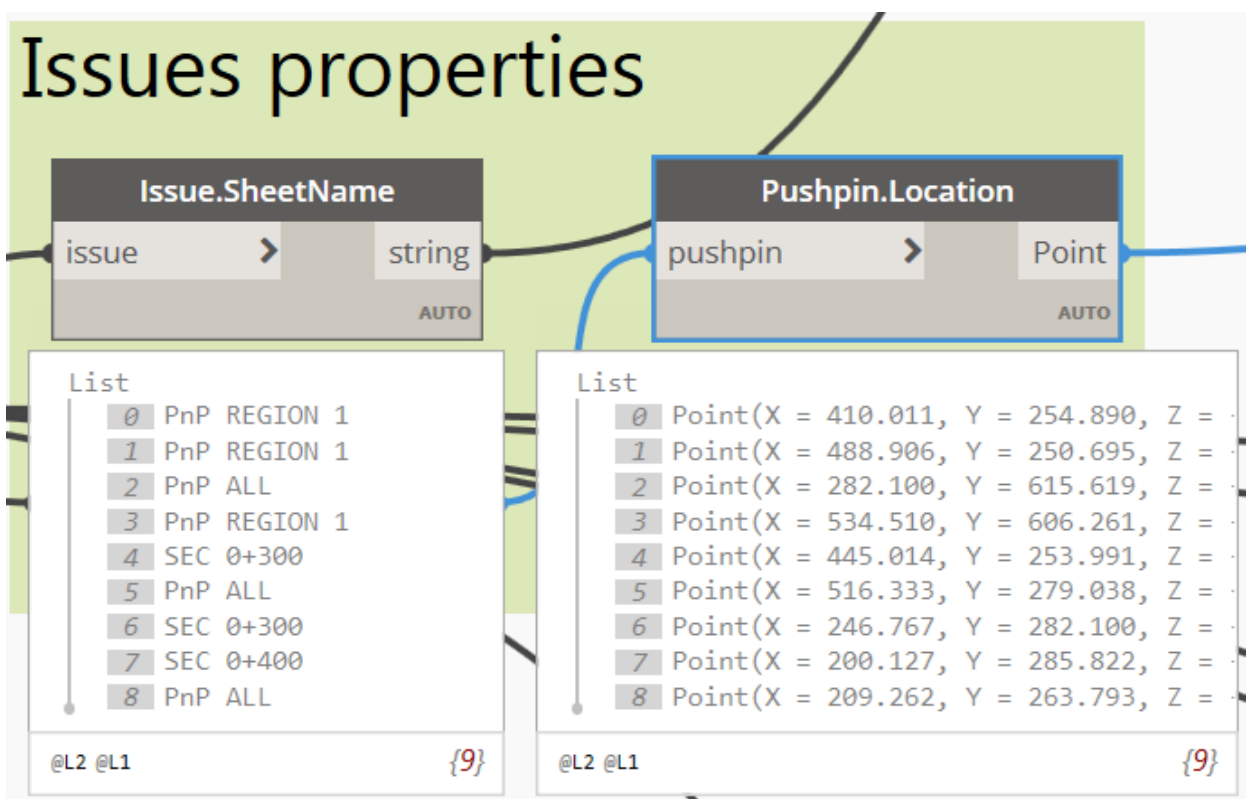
Issues properties

Issue.SheetName

issue > string

AUTO

Pushpin.Location

pushpin > Point

AUTO

List
0 PnP REGION 1
1 PnP REGION 1
2 PnP ALL
3 PnP REGION 1
4 SEC 0+300
5 PnP ALL
6 SEC 0+300
7 SEC 0+400
8 PnP ALL

@L2 @L1 {9}

List
0 Point(X = 410.011, Y = 254.890, Z =
1 Point(X = 488.906, Y = 250.695, Z =
2 Point(X = 282.100, Y = 615.619, Z =
3 Point(X = 534.510, Y = 606.261, Z =
4 Point(X = 445.014, Y = 253.991, Z =
5 Point(X = 516.333, Y = 279.038, Z =
6 Point(X = 246.767, Y = 282.100, Z =
7 Point(X = 200.127, Y = 285.822, Z =
8 Point(X = 209.262, Y = 263.793, Z =

@L2 @L1 {9}